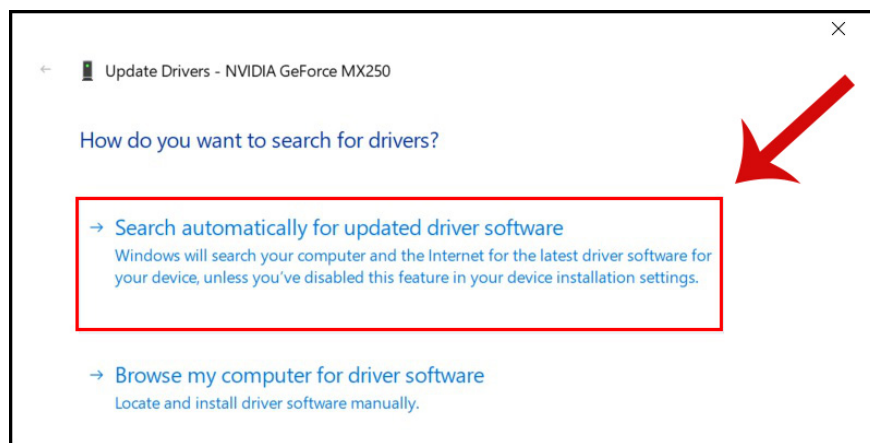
Update Drivers - NVIDIA GeForce MX250

How do you want to search for drivers?

→ Search automatically for updated driver software
Windows will search your computer and the Internet for the latest driver software for your device, unless you've disabled this feature in your device installation settings.

→ Browse my computer for driver software
Locate and install driver software manually.